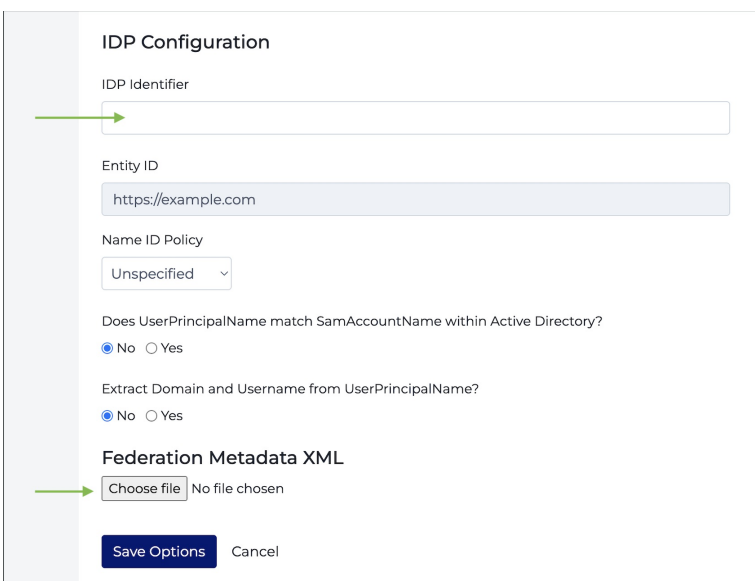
IDP Configuration

IDP Identifier

Entity ID

https://example.com

Name ID Policy

Unspecified

Does UserPrincipalName match SamAccountName within Active Directory?

No Yes

Extract Domain and Username from UserPrincipalName?

No Yes

Federation Metadata XML

Choose file No file chosen

Save Options Cancel